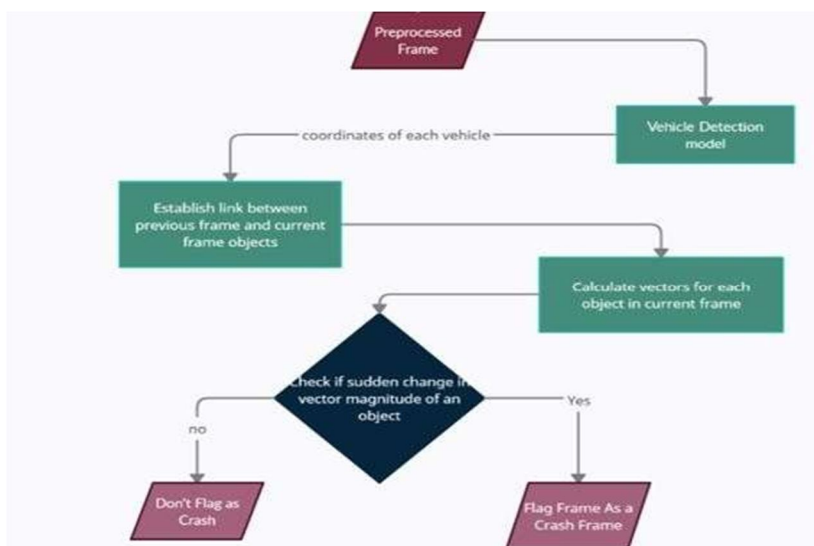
Preprocessed Frame

Vehicle Detection model

coordinates of each vehicle

Establish link between previous frame and current frame objects

Calculate vectors for each object in current frame

Check if sudden change in vector magnitude of an object

no

Yes

Don't Flag as Crash

Flag Frame As a Crash Frame